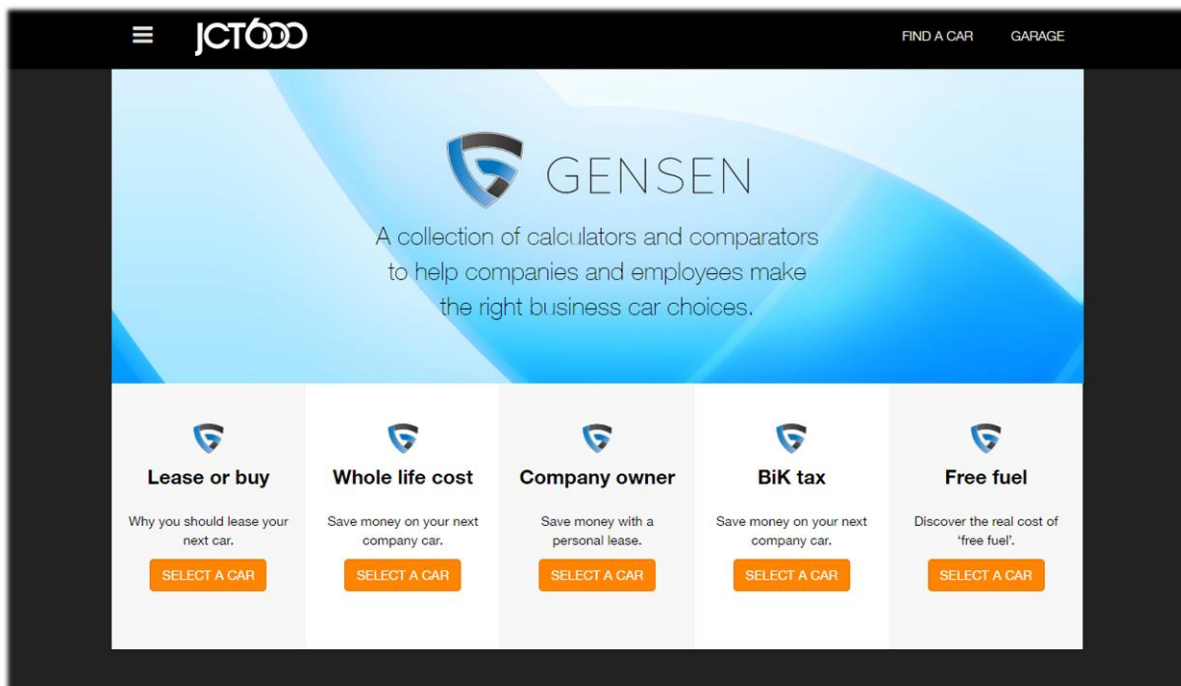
JCT600

FIND A CAR GARAGE

GENSEN

A collection of calculators and comparators to help companies and employees make the right business car choices.

Lease or buy

Why you should lease your next car.

SELECT A CAR

Whole life cost

Save money on your next company car.

SELECT A CAR

Company owner

Save money with a personal lease.

SELECT A CAR

BiK tax

Save money on your next company car.

SELECT A CAR

Free fuel

Discover the real cost of 'free fuel'.

SELECT A CAR